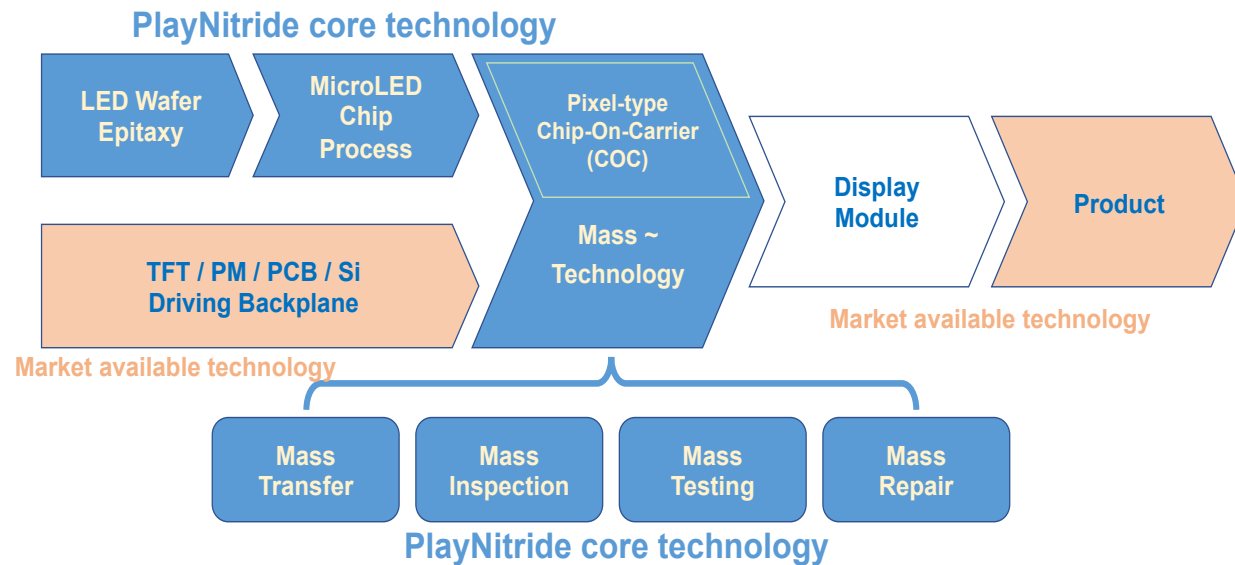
PlayNitride core technology

LED Wafer Epitaxy

MicroLED Chip Process

Pixel-type Chip-On-Carrier (COC)

Mass ~ Technology

Display Module

Product

TFT / PM / PCB / Si Driving Backplane

Market available technology

Market available technology

Mass Transfer

Mass Inspection

Mass Testing

Mass Repair

PlayNitride core technology